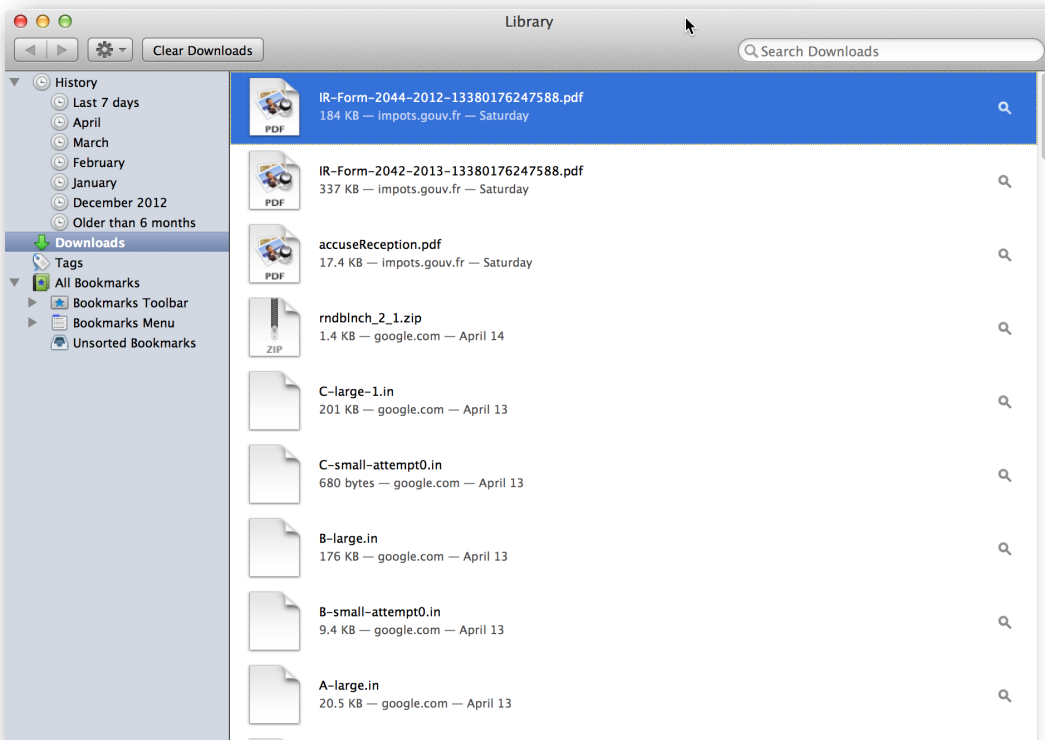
Library

Clear Downloads

Search Downloads

History
Last 7 days
April
March
February
January
December 2012
Older than 6 months
Downloads
Tags
All Bookmarks
Bookmarks Toolbar
Bookmarks Menu
Unsorted Bookmarks

PDF
IR-Form-2044-2012-13380176247588.pdf
184 KB — impots.gouv.fr — Saturday

PDF
IR-Form-2042-2013-13380176247588.pdf
337 KB — impots.gouv.fr — Saturday

PDF
accuseReception.pdf
17.4 KB — impots.gouv.fr — Saturday

ZIP
rndblnch_2_1.zip
1.4 KB — google.com — April 14

C-large-1.in
201 KB — google.com — April 13

C-small-attempt0.in
680 bytes — google.com — April 13

B-large.in
176 KB — google.com — April 13

B-small-attempt0.in
9.4 KB — google.com — April 13

A-large.in
20.5 KB — google.com — April 13